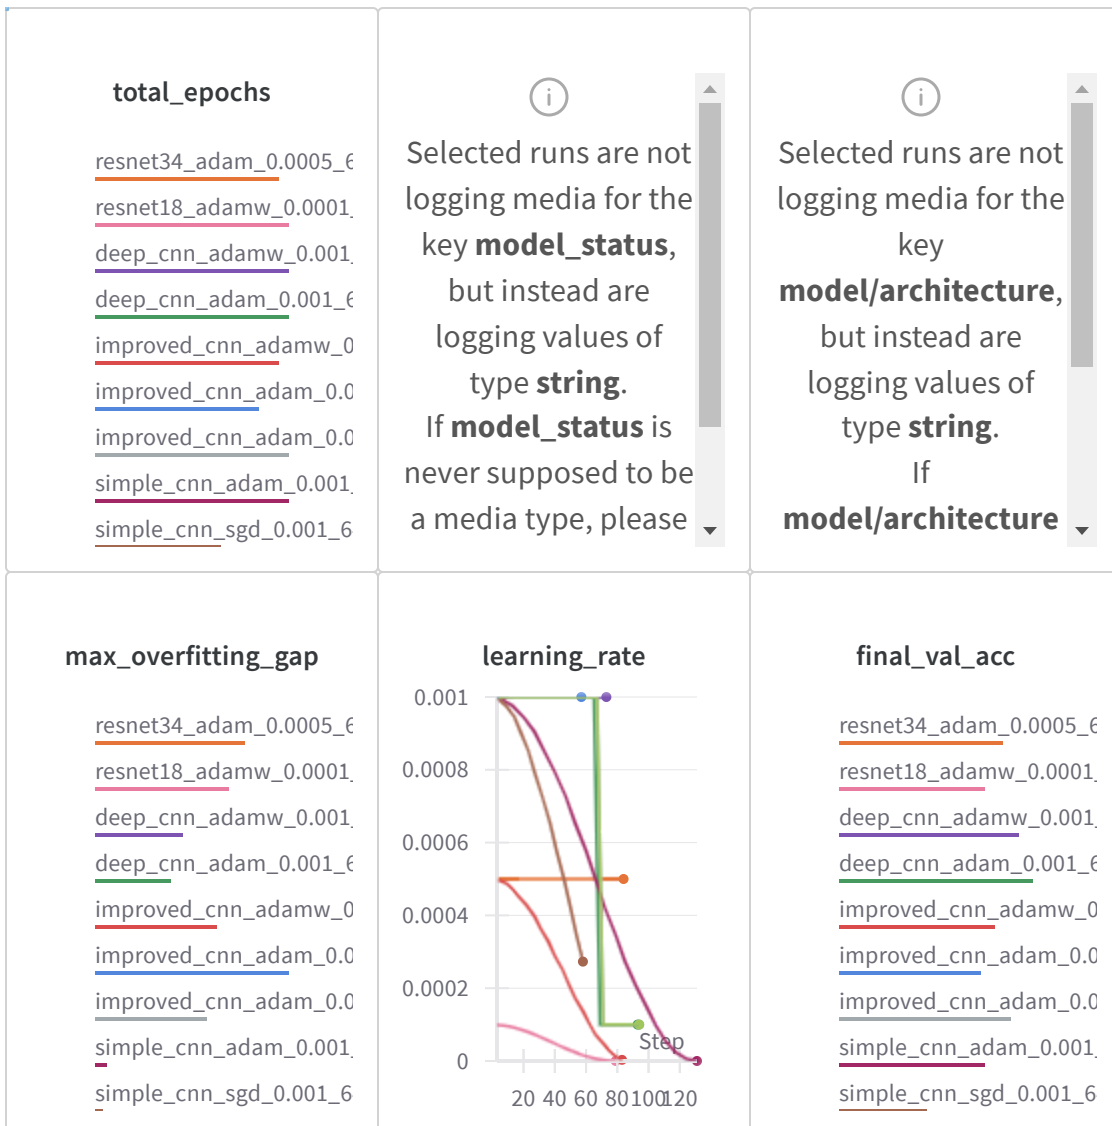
total_epochs

resnet34_adam_0.0005_6
resnet18_adamw_0.0001_
deep_cnn_adamw_0.001_
deep_cnn_adam_0.001_6
improved_cnn_adamw_0
improved_cnn_adam_0.0
improved_cnn_adam_0.0
simple_cnn_adam_0.001_
simple_cnn_sgd_0.001_6

Selected runs are not logging media for the key **model_status**, but instead are logging values of type **string**. If **model_status** is never supposed to be a media type, please

Selected runs are not logging media for the key **model/architecture**, but instead are logging values of type **string**. If **model/architecture**

max_overfitting_gap

resnet34_adam_0.0005_6
resnet18_adamw_0.0001_
deep_cnn_adamw_0.001_
deep_cnn_adam_0.001_6
improved_cnn_adamw_0
improved_cnn_adam_0.0
improved_cnn_adam_0.0
simple_cnn_adam_0.001_
simple_cnn_sgd_0.001_6

learning_rate

0.001
0.0008
0.0006
0.0004
0.0002
0
Step
20 40 60 80 100 120

final_val_acc

resnet34_adam_0.0005_6
resnet18_adamw_0.0001_
deep_cnn_adamw_0.001_
deep_cnn_adam_0.001_6
improved_cnn_adamw_0
improved_cnn_adam_0.0
improved_cnn_adam_0.0
simple_cnn_adam_0.001_
simple_cnn_sgd_0.001_6